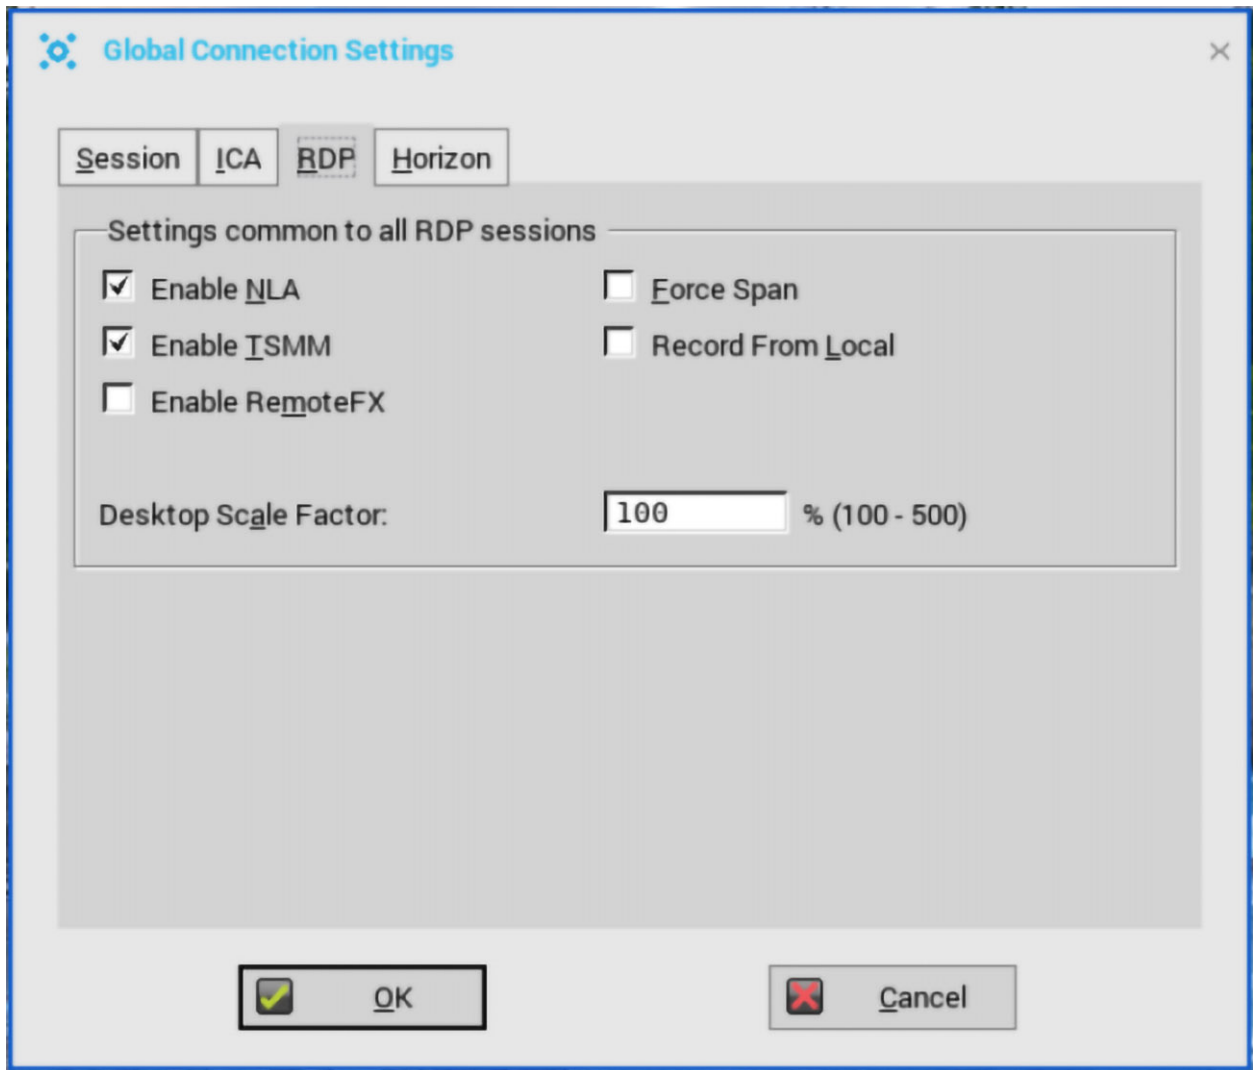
Global Connection Settings

Session ICA RDP Horizon

Settings common to all RDP sessions

Enable NLA
Force Span
Enable TSMM
Record From Local
Enable RemoteFX

Desktop Scale Factor: 100 % (100 - 500)

OK Cancel